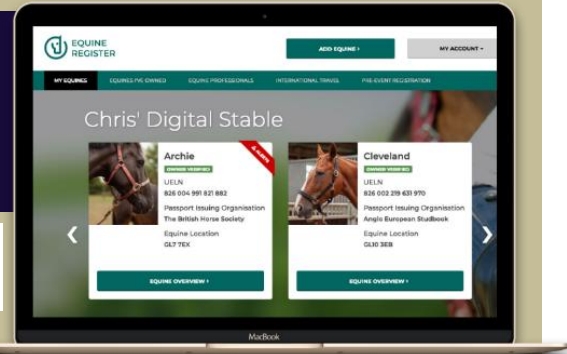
EQUINE REGISTER

ADD EQUINE ›

MY ACCOUNT ▾

MY EQUINES

EQUINES I'VE OWNED

EQUINE PROFESSIONALS

INTERNATIONAL TRAVEL

PRE-EVENT REGISTRATION

Chris' Digital Stable

Archie

OWNER VERIFIED

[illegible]

UELN

826 004 991 821 882

Passport Issuing Organisation

The British Horse Society

Equine Location

GL7 7EX

EQUINE OVERVIEW ›

Cleveland

OWNER VERIFIED

UELN

826 002 219 631 970

Passport Issuing Organisation

Anglo European Studbook

Equine Location

GL10 3EB

EQUINE OVERVIEW ›

MacBook